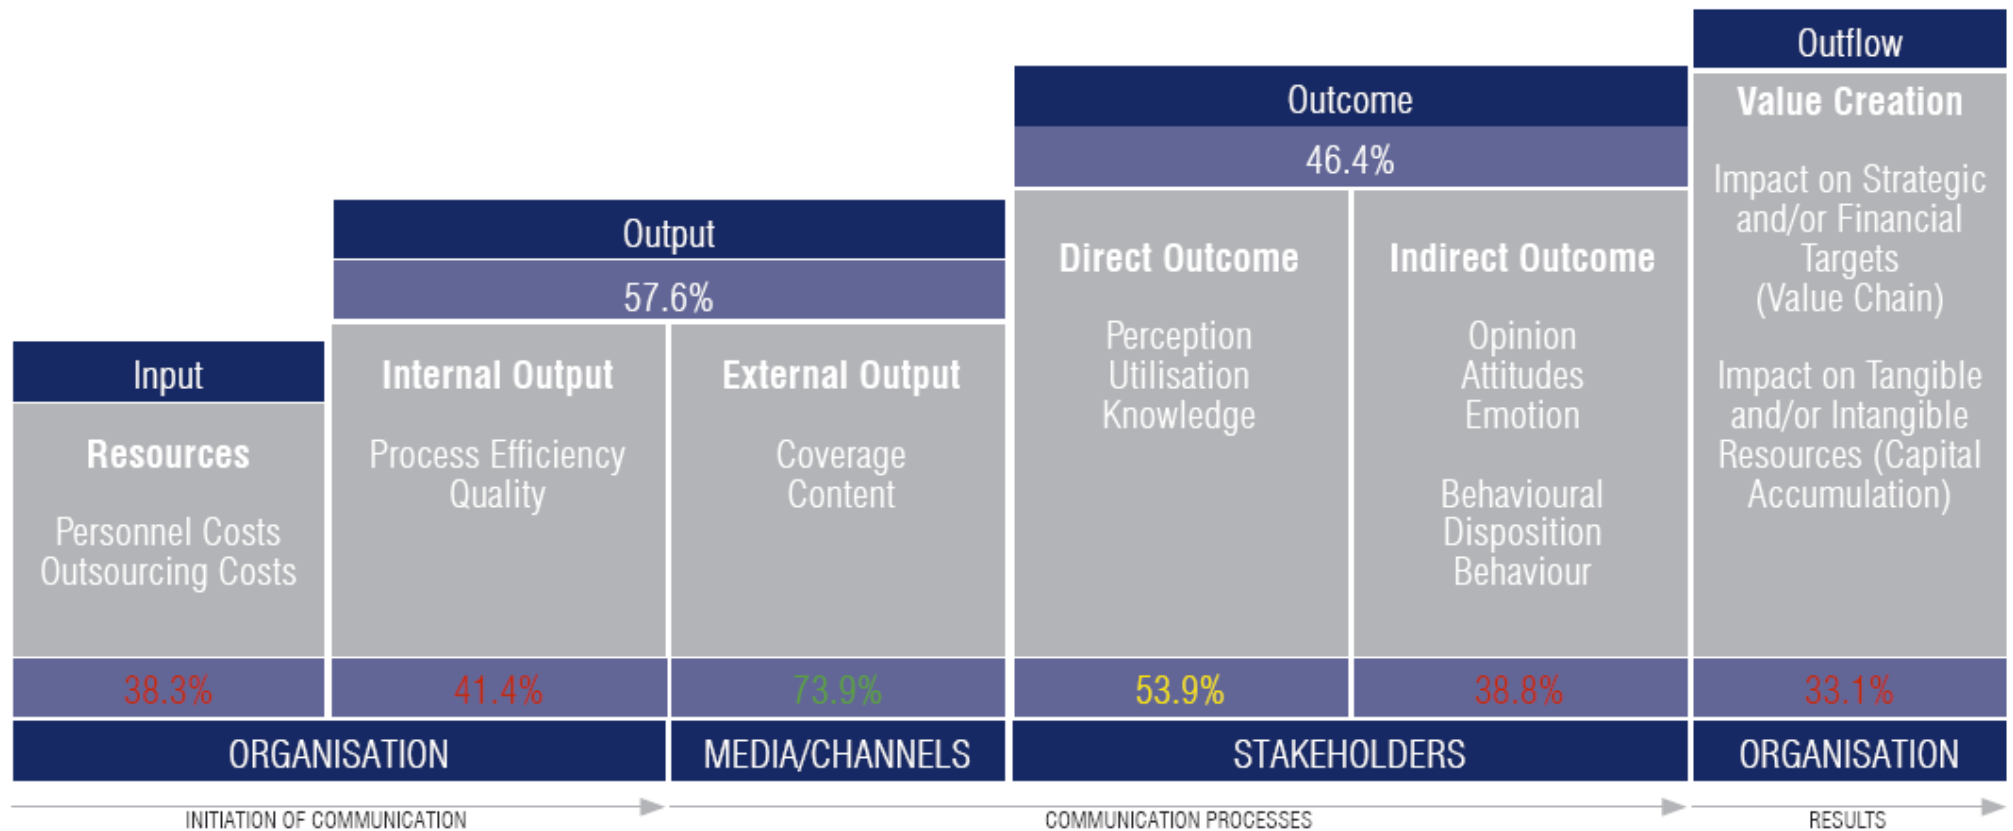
Outflow

Value Creation

Impact on Strategic and/or Financial Targets (Value Chain)

Impact on Tangible and/or Intangible Resources (Capital Accumulation)

Outcome

46.4%

Direct Outcome

Perception
Utilisation
Knowledge

Indirect Outcome

Opinion
Attitudes
Emotion

Behavioural Disposition
Behaviour

Output

57.6%

Internal Output

Process Efficiency
Quality

External Output

Coverage
Content

Input

Resources

Personnel Costs
Outsourcing Costs

38.3%

41.4%

73.9%

53.9%

38.8%

33.1%

ORGANISATION

MEDIA/CHANNELS

STAKEHOLDERS

ORGANISATION

INITIATION OF COMMUNICATION

COMMUNICATION PROCESSES

RESULTS